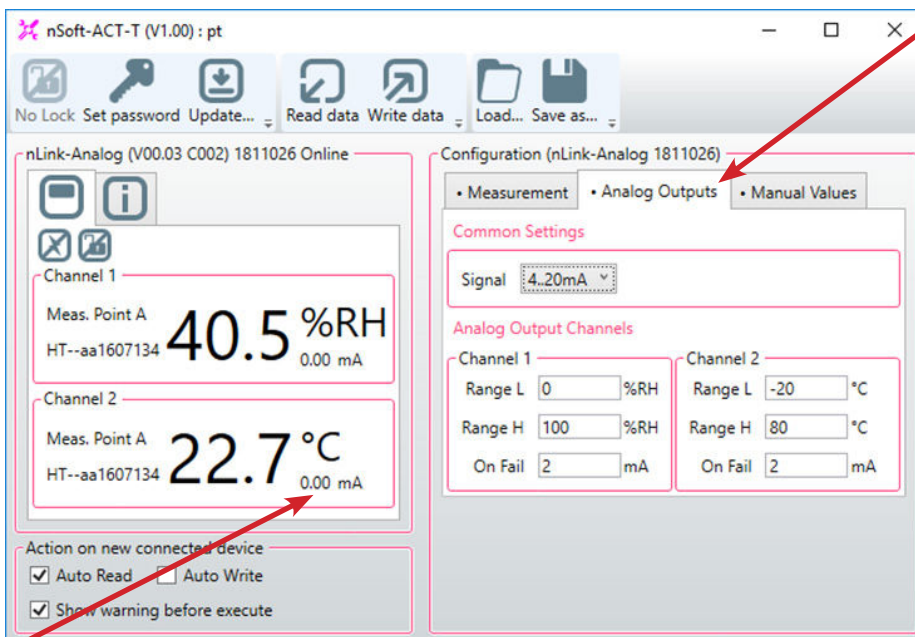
nSoft-ACT-T (V1.00) : pt

No Lock Set password Update... Read data Write data Load... Save as...

nLink-Analog (V00.03 C002) 1811026 Online

Channel 1
Meas. Point A
HT--aa1607134
40.5 %RH
0.00 mA

Channel 2
Meas. Point A
HT--aa1607134
22.7 °C
0.00 mA

Action on new connected device
Auto Read
Auto Write
Show warning before execute

Configuration (nLink-Analog 1811026)

• Measurement • Analog Outputs • Manual Values

Common Settings
Signal 4..20mA

Analog Output Channels

Channel 1
Range L 0 %RH
Range H 100 %RH
On Fail 2 mA

Channel 2
Range L -20 °C
Range H 80 °C
On Fail 2 mA